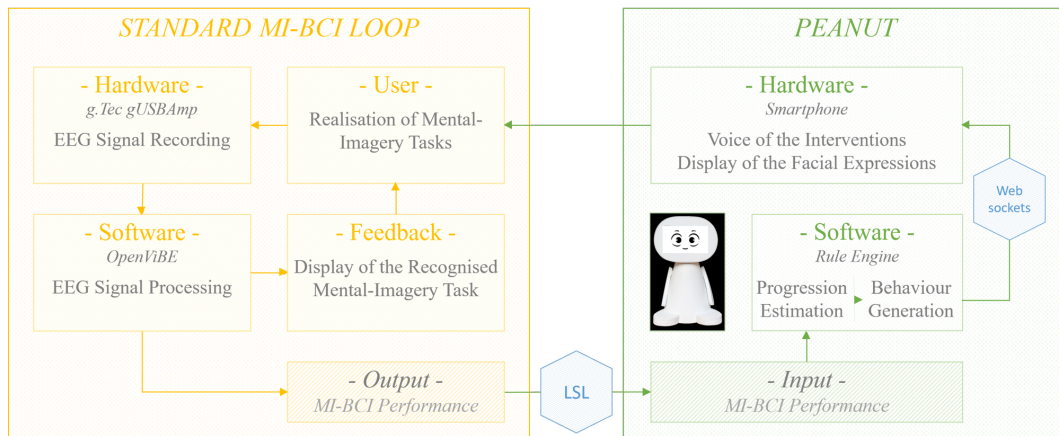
STANDARD MI-BCI LOOP

- Hardware -
g.Tec gUSBAmp
EEG Signal Recording

- User -
Realisation of Mental-Imagery Tasks

- Software -
OpenViBE
EEG Signal Processing

- Feedback -
Display of the Recognised Mental-Imagery Task

- Output -
MI-BCI Performance

LSL

PEANUT

- Hardware -
Smartphone
Voice of the Interventions
Display of the Facial Expressions

Web sockets

- Software -
Rule Engine
Progression Estimation
Behaviour Generation

- Input -
MI-BCI Performance